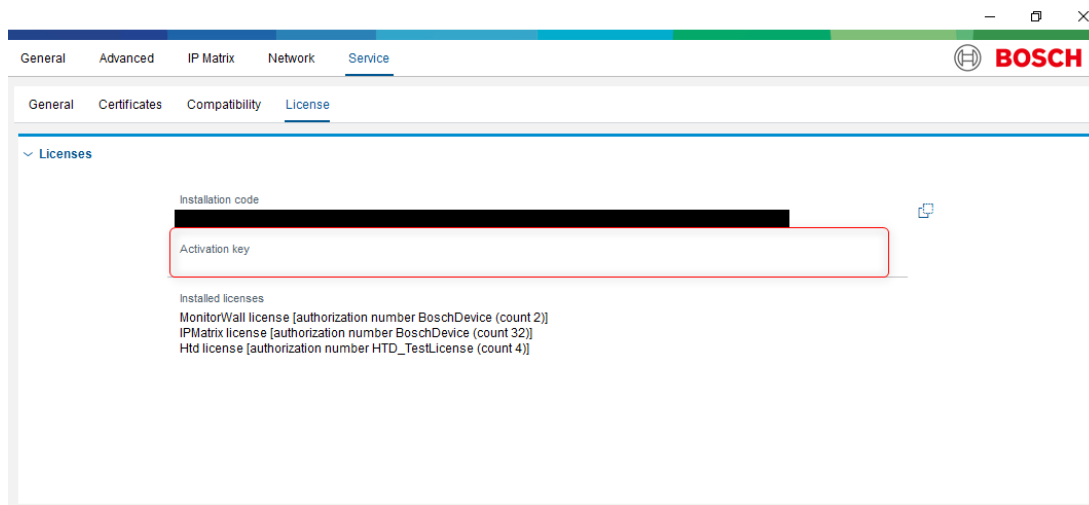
General Advanced IP Matrix Network Service

BOSCH

General Certificates Compatibility License

Licenses

Installation code

Activation key

Installed licenses
MonitorWall license [authorization number BoschDevice (count 2)]
IPMatrix license [authorization number BoschDevice (count 32)]
Htd license [authorization number HTD_TestLicense (count 4)]